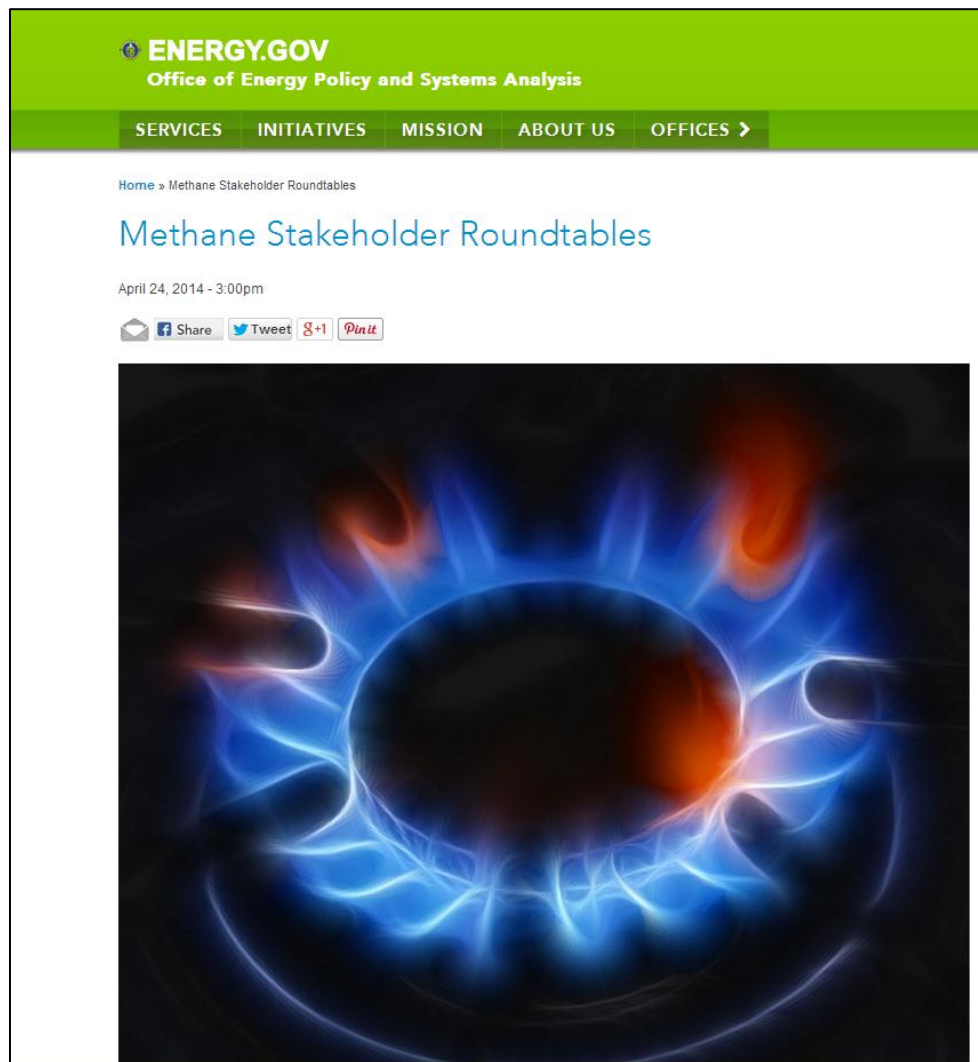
ENERGY.GOV
Office of Energy Policy and Systems Analysis

SERVICES INITIATIVES MISSION ABOUT US OFFICES ›

Home » Methane Stakeholder Roundtables

Methane Stakeholder Roundtables

April 24, 2014 - 3:00pm

Share Tweet g+1 Pin it